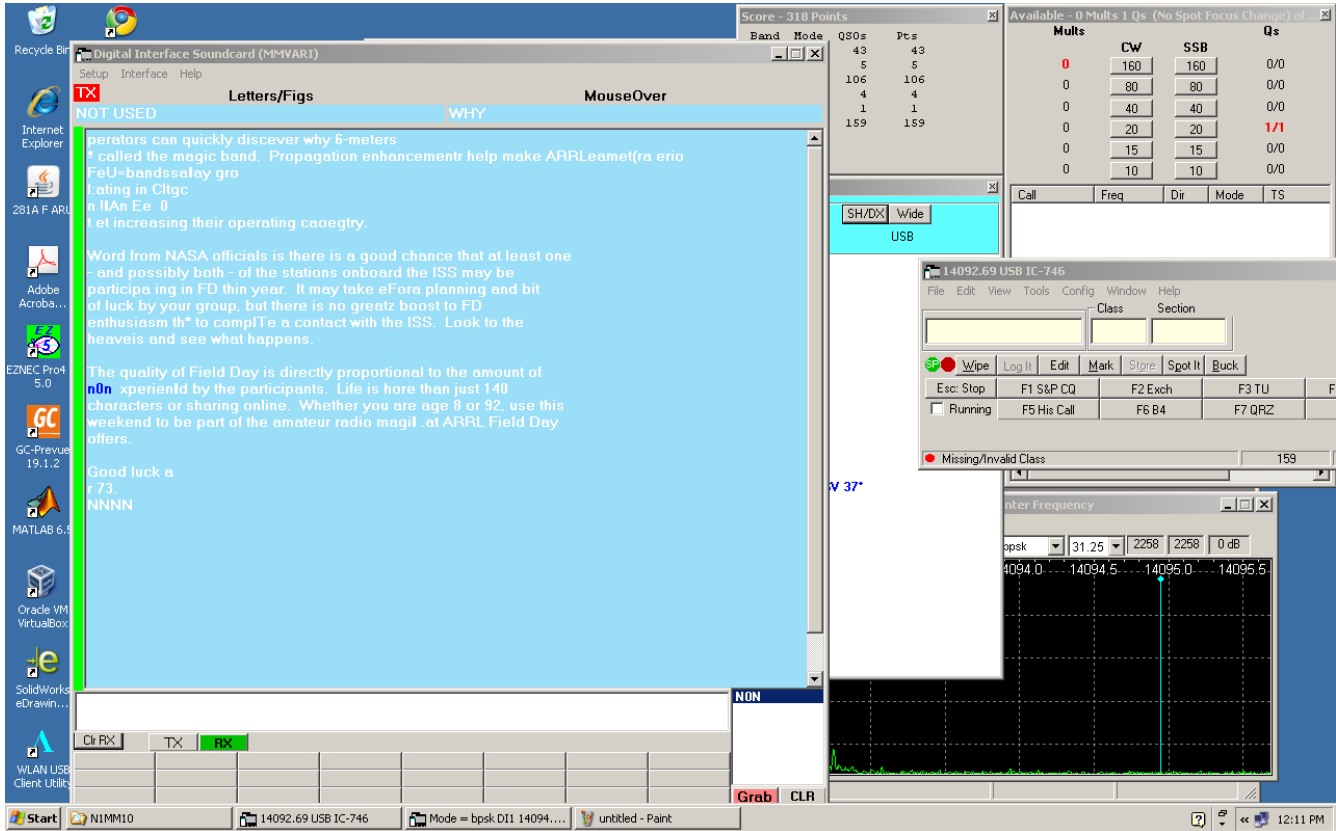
Recycle Bin

Internet Explorer

281A F ARL

Adobe Acroba...

EZNEC Pro4 5.0

GC-Prevue 19.1.2

MATLAB 6.5

Oracle VM VirtualBox

SolidWorks eDrawin...

WLAN USB Client Utility

Digital Interface Soundcard (MMVARI)

Setup Interface Help

TX Letters/Figs MouseOver

NOT USED WHY

perators can quickly discever why 6-meters
ª called the magic band. Propagation enhancementr help make ARRLeamet(ra erio
FeU=bandssalay gro
l:ating in Cltgc
n IlAn Ee 0
t et increasing their operating caoegtry.

Word from NASA officials is there is a good chance that at least one - and possibly both - of the stations onboard the ISS may be participa ing in FD thin year. It may take eFora planning and bit of luck by your group, but there is no greatz boost to FD enthusiasm th* to complTe a contact with the ISS. Look to the heaveis and see what happens.

The quality of Field Day is directly proportional to the amount of n0n xperienld by the participants. Life is hore than just 140 characters or sharing online. Whether you are age 8 or 92, use this weekend to be part of the amateur radio magil .at ARRL Field Day offers.

Good luck a
r 73.
NNNN

N0N

Clr RX TX RX

Grab CLR

Score - 318 Points

| Band | Mode | QSOs | Pts |
|---|---|---|---|
| | | 43 | 43 |
| | | 5 | 5 |
| | | 106 | 106 |
| | | 4 | 4 |
| | | 1 | 1 |
| | | 159 | 159 |

Available - 0 Mults 1 Qs (No Spot Focus Change) of ...

| Mults | CW | SSB | Qs |
|---|---|---|---|
| 0 | 160 | 160 | 0/0 |
| 0 | 80 | 80 | 0/0 |
| 0 | 40 | 40 | 0/0 |
| 0 | 20 | 20 | 1/1 |
| 0 | 15 | 15 | 0/0 |
| 0 | 10 | 10 | 0/0 |

Call Freq Dir Mode TS

SH/DX Wide
USB

V 37°

14092.69 USB IC-746

File Edit View Tools Config Window Help

Class Section

SP Wipe Log It Edit Mark Store Spot It Buck

Esc: Stop F1 S&P CQ F2 Exch F3 TU F

Running F5 His Call F6 B4 F7 QRZ

Missing/Invalid Class 159

nter Frequency

bpsk 31.25 2258 2258 0 dB

14094.0 14094.5 14095.0 14095.5

Start N1MM10 14092.69 USB IC-746 Mode = bpsk DI1 14094.... untitled - Paint 12:11 PM